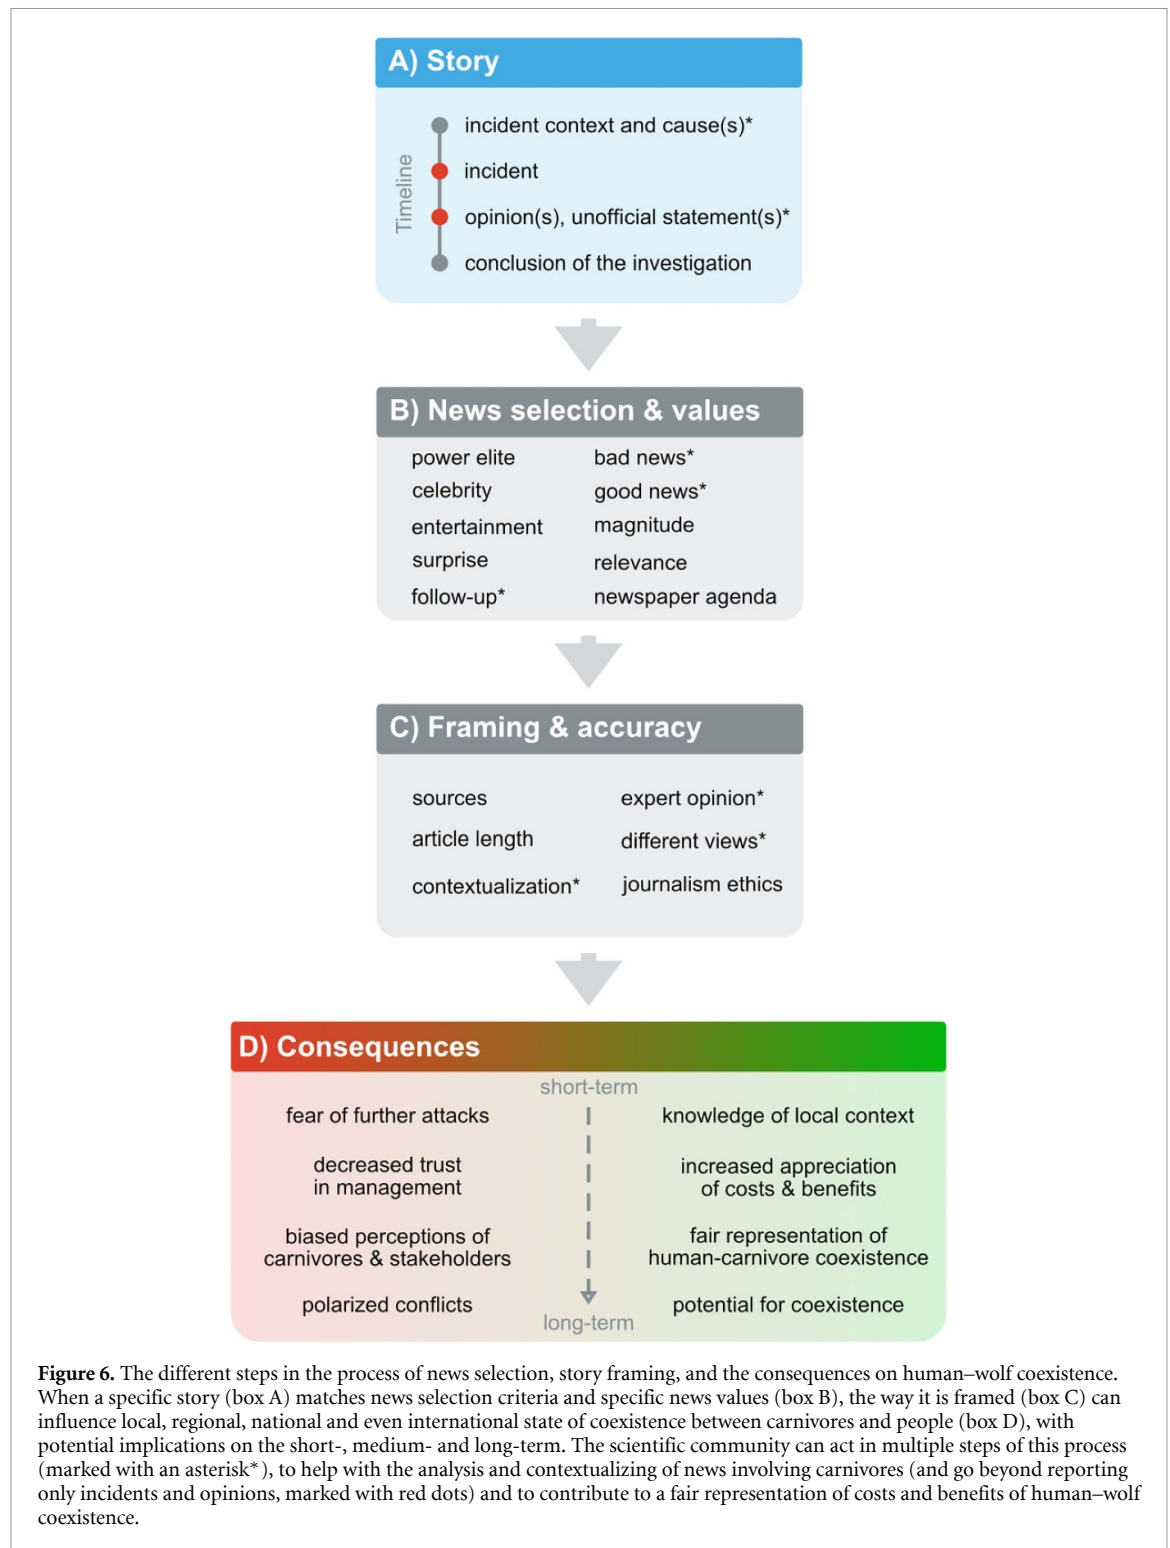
A) Story

Timeline

incident context and cause(s)*

incident

opinion(s), unofficial statement(s)*

conclusion of the investigation

B) News selection & values

power elite

celebrity

entertainment

surprise

follow-up*

bad news*

good news*

magnitude

relevance

newspaper agenda

C) Framing & accuracy

sources

article length

contextualization*

expert opinion*

different views*

journalism ethics

D) Consequences

short-term

fear of further attacks

decreased trust in management

biased perceptions of carnivores & stakeholders

polarized conflicts

knowledge of local context

increased appreciation of costs & benefits

fair representation of human-carnivore coexistence

potential for coexistence

long-term

**Figure 6.** The different steps in the process of news selection, story framing, and the consequences on human–wolf coexistence. When a specific story (box A) matches news selection criteria and specific news values (box B), the way it is framed (box C) can influence local, regional, national and even international state of coexistence between carnivores and people (box D), with potential implications on the short-, medium- and long-term. The scientific community can act in multiple steps of this process (marked with an asterisk*), to help with the analysis and contextualizing of news involving carnivores (and go beyond reporting only incidents and opinions, marked with red dots) and to contribute to a fair representation of costs and benefits of human–wolf coexistence.